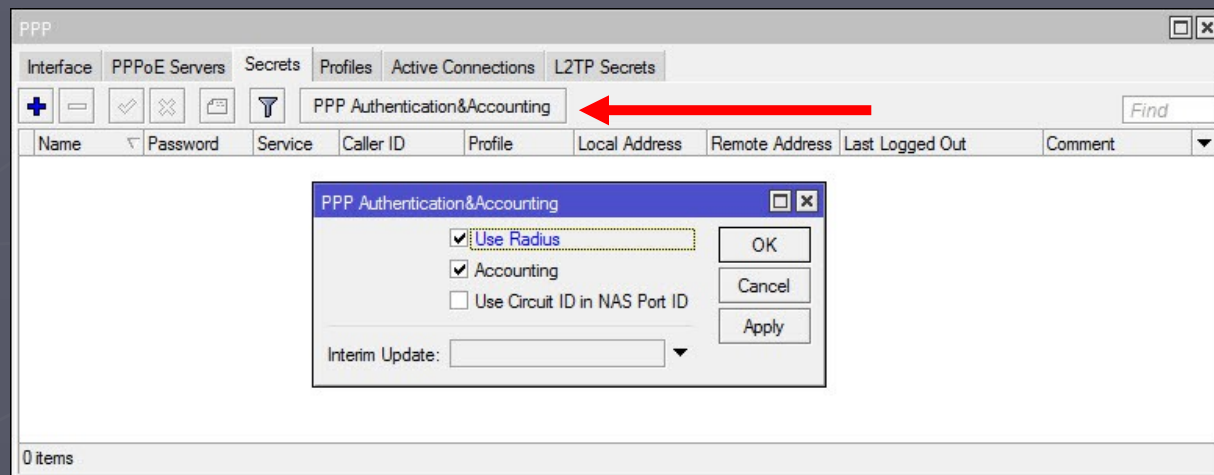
PPP

Interface | PPPoE Servers | Secrets | Profiles | Active Connections | L2TP Secrets

PPP Authentication&Accounting

Find

| Name | Password | Service | Caller ID | Profile | Local Address | Remote Address | Last Logged Out | Comment |
|---|---|---|---|---|---|---|---|---|

PPP Authentication&Accounting

Use Radius
Accounting
Use Circuit ID in NAS Port ID

OK
Cancel
Apply

Interim Update:

0 items